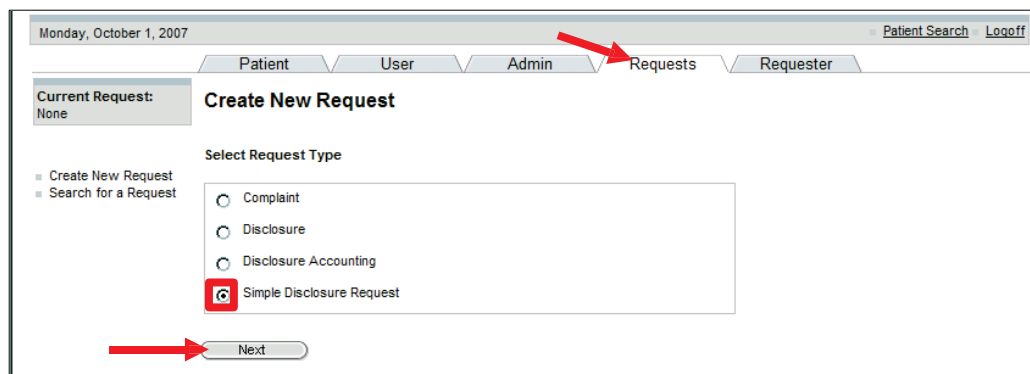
Monday, October 1, 2007

Patient Search Logoff

Patient User Admin Requests Requester

Current Request:
None

Create New Request

Create New Request
Search for a Request

Select Request Type

Complaint
Disclosure
Disclosure Accounting
Simple Disclosure Request

Next